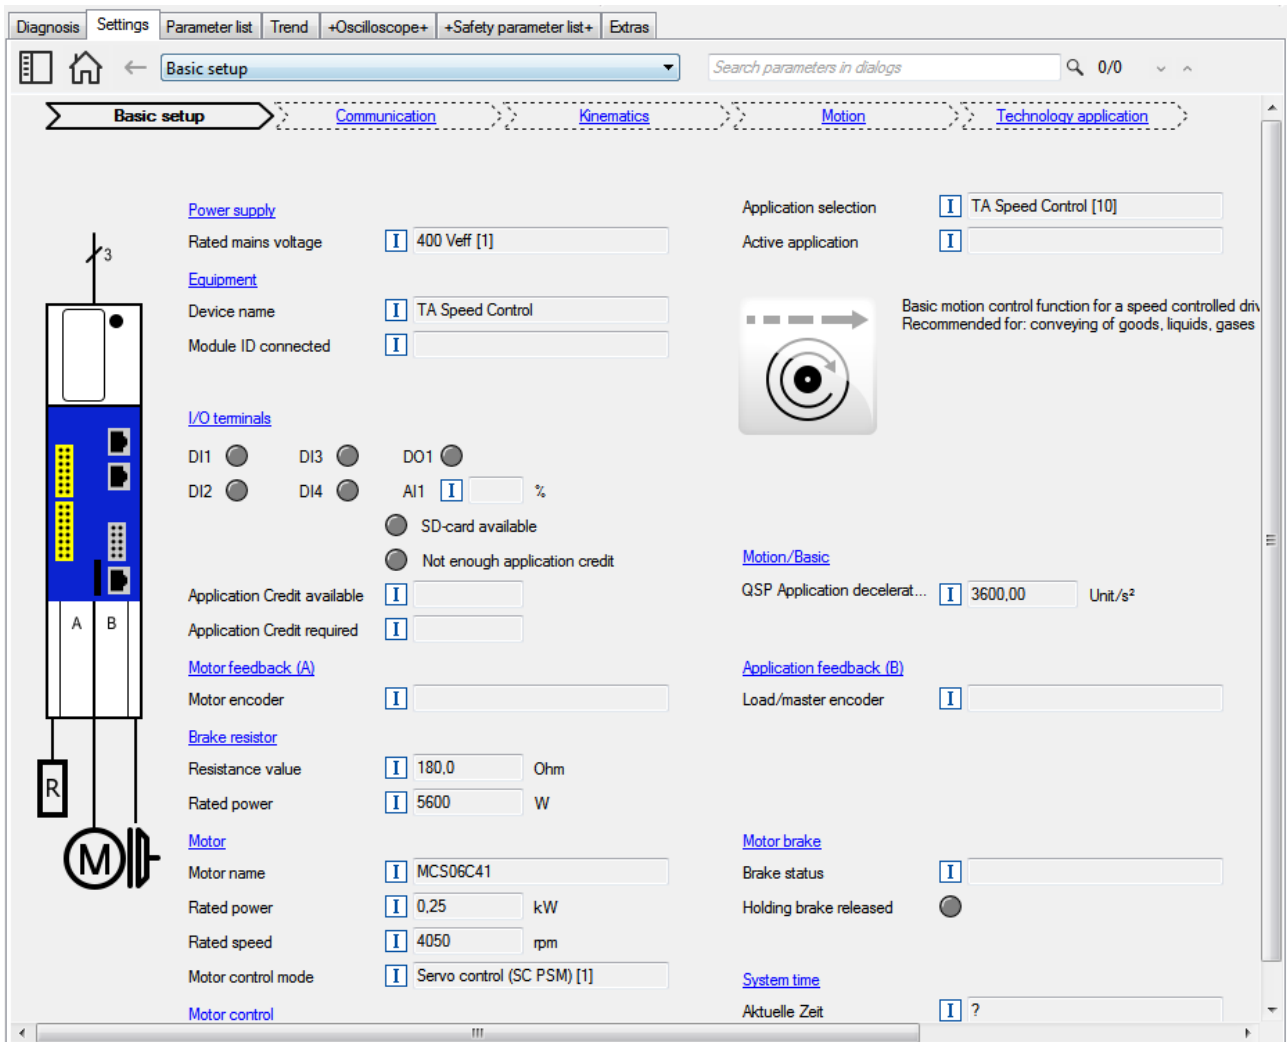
Diagnosis | Settings | Parameter list | Trend | +Oscilloscope+ | +Safety parameter list+ | Extras

Basic setup

Search parameters in dialogs 0/0

Basic setup | Communication | Kinematics | Motion | Technology application

3

Power supply
Rated mains voltage I 400 Veff [1]
Equipment
Device name I TA Speed Control
Module ID connected I

I/O terminals
DI1 DI3 DO1
DI2 DI4 AI1 I %
SD-card available
Not enough application credit
Application Credit available I
Application Credit required I
Motor feedback (A)
Motor encoder I
Brake resistor
Resistance value I 180,0 Ohm
Rated power I 5600 W
Motor
Motor name I MCS06C41
Rated power I 0,25 kW
Rated speed I 4050 rpm
Motor control mode I Servo control (SC PSM) [1]
Motor control

Application selection I TA Speed Control [10]
Active application I

Basic motion control function for a speed controlled driv
Recommended for: conveying of goods, liquids, gases

Motion/Basic
QSP Application decelerat... I 3600,00 Unit/s²
Application feedback (B)
Load/master encoder I
Motor brake
Brake status I
Holding brake released
System time
Aktuelle Zeit I ?

A B
R
M